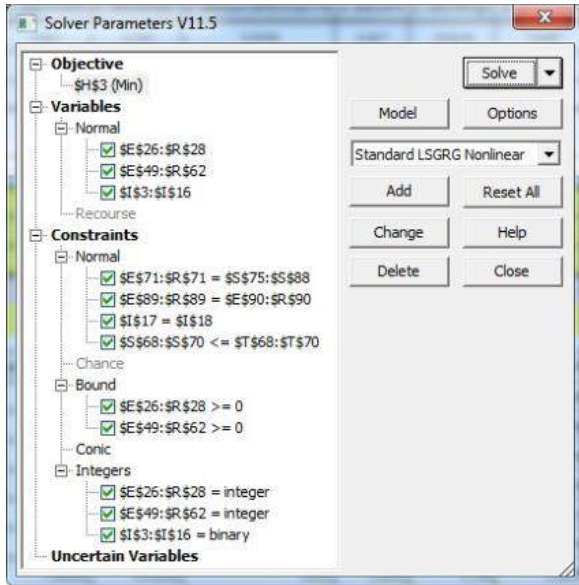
Solver Parameters V11.5

Objective
$H$3 (Min)
Variables
Normal
$E$26:$R$28
$E$49:$R$62
$I$3:$I$16
Recourse
Constraints
Normal
$E$71:$R$71 = $S$75:$S$88
$E$89:$R$89 = $E$90:$R$90
$I$17 = $I$18
$S$68:$S$70 <= $T$68:$T$70
Chance
Bound
$E$26:$R$28 >= 0
$E$49:$R$62 >= 0
Conic
Integers
$E$26:$R$28 = integer
$E$49:$R$62 = integer
$I$3:$I$16 = binary
Uncertain Variables

Solve
Model
Options
Standard LSGRG Nonlinear
Add
Reset All
Change
Help
Delete
Close